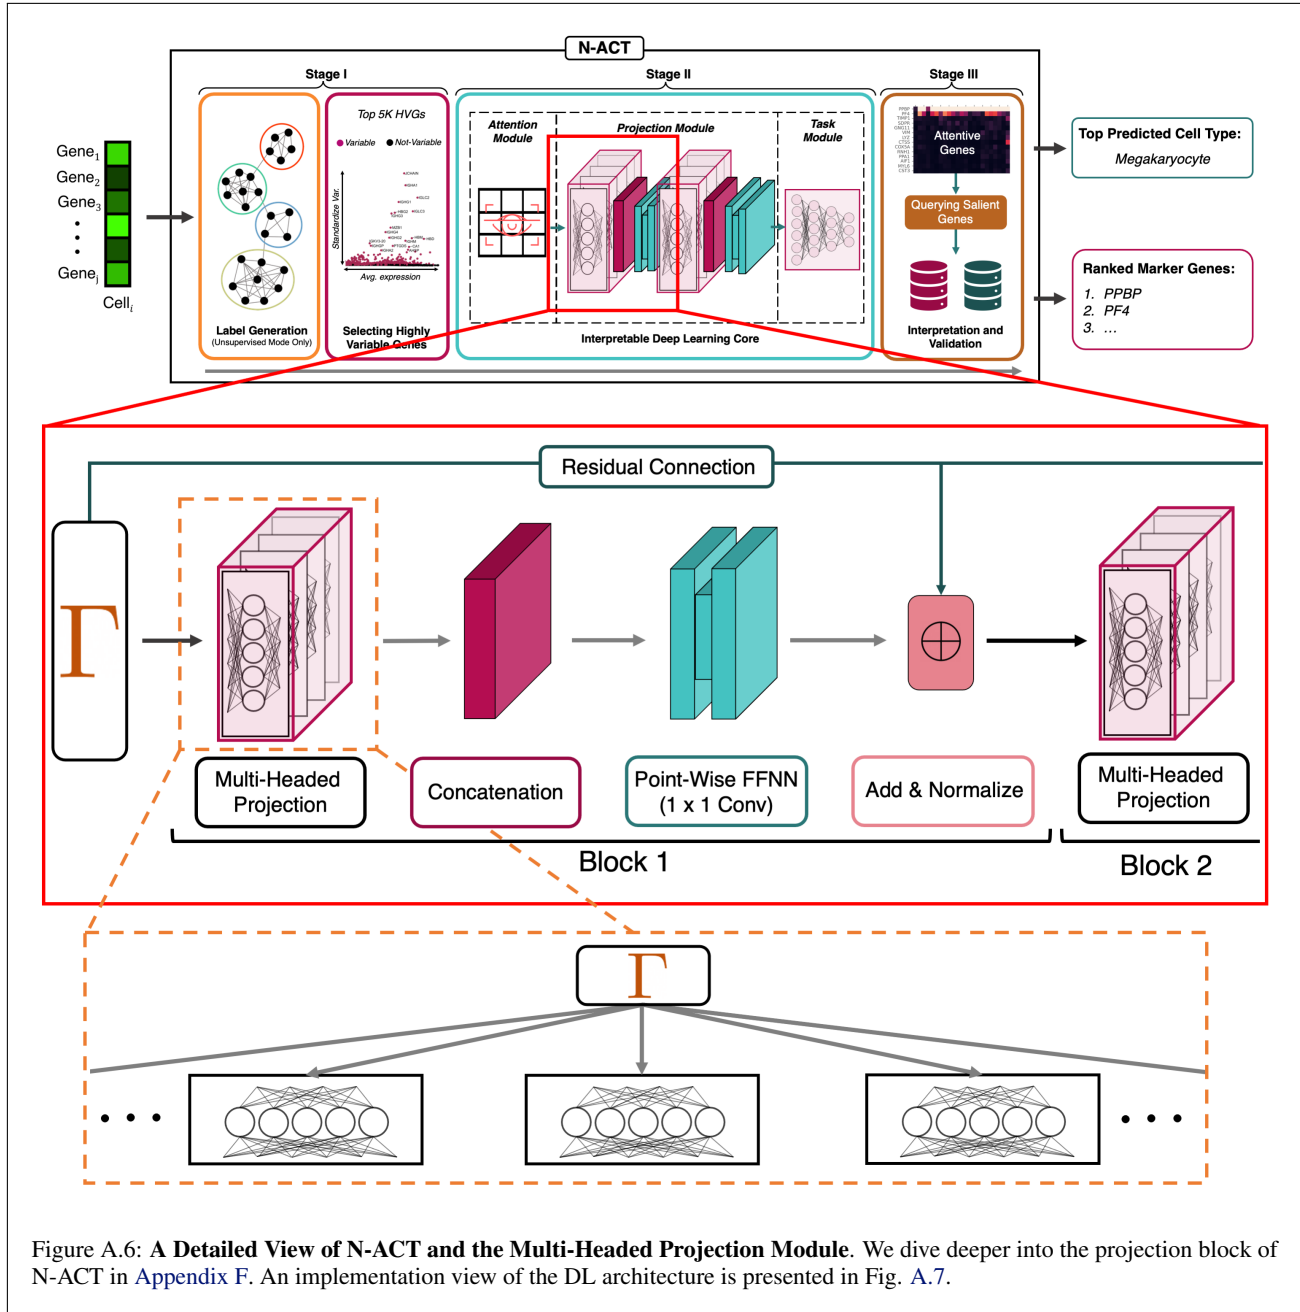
N-ACT

Stage I

Stage II

Stage III

Gene$_1$
Gene$_2$
Gene$_3$
Gene$_j$
Cell$_i$

Label Generation
(Unsupervised Mode Only)

Top 5K HVGs
Variable Not-Variable
Standardize Var.
Avg. expression
Selecting Highly Variable Genes

Attention Module

Projection Module

Task Module

Interpretable Deep Learning Core

Attentive Genes

Querying Salient Genes

Interpretation and Validation

Top Predicted Cell Type:
Megakaryocyte

Ranked Marker Genes:
1. PPBP
2. PF4
3. ...

Residual Connection

$\Gamma$

Multi-Headed Projection

Concatenation

Point-Wise FFNN (1 x 1 Conv)

Add & Normalize

Multi-Headed Projection

Block 1

Block 2

$\Gamma$

Figure A.6: **A Detailed View of N-ACT and the Multi-Headed Projection Module**. We dive deeper into the projection block of N-ACT in Appendix F. An implementation view of the DL architecture is presented in Fig. A.7.